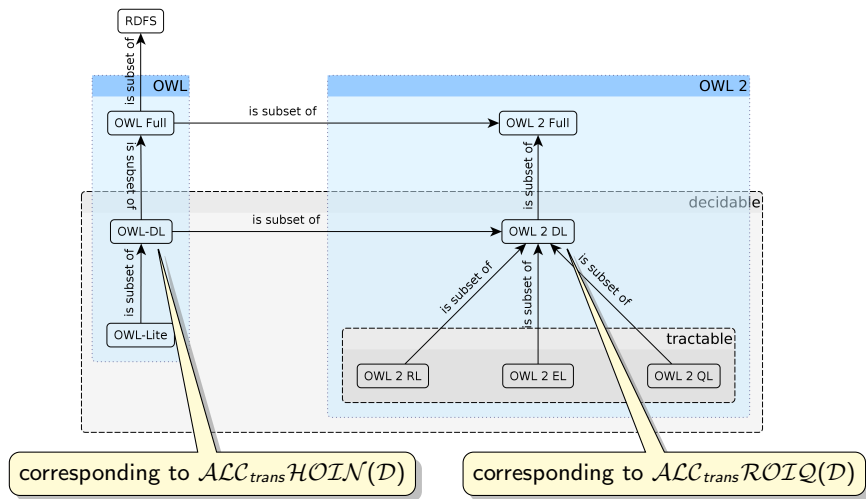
RDFS

is subset of

OWL

OWL 2

is subset of

OWL Full

OWL 2 Full

is subset of

is subset of

decidable

is subset of

OWL-DL

OWL 2 DL

is subset of

is subset of

is subset of

is subset of

OWL-Lite

tractable

OWL 2 RL

OWL 2 EL

OWL 2 QL

corresponding to $\mathcal{ALC}_{trans}\mathcal{HOIN}(\mathcal{D})$

corresponding to $\mathcal{ALC}_{trans}\mathcal{ROIQ}(\mathcal{D})$